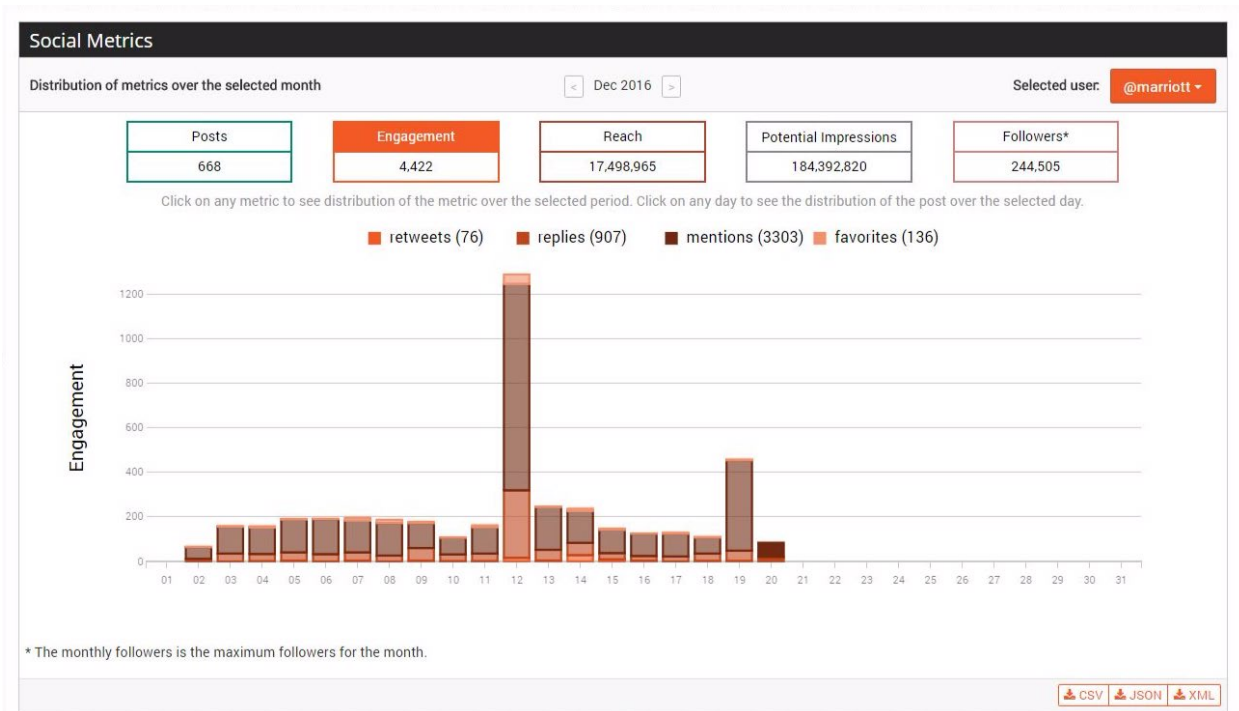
Social Metrics

Distribution of metrics over the selected month

< Dec 2016 >

Selected user: @marriott ▾

| Posts | Engagement | Reach | Potential Impressions | Followers* |
|---|---|---|---|---|
| 668 | 4,422 | 17,498,965 | 184,392,820 | 244,505 |

Click on any metric to see distribution of the metric over the selected period. Click on any day to see the distribution of the post over the selected day.

retweets (76) replies (907) mentions (3303) favorites (136)

1200
1000
800
600
400
200
0

Engagement

01 02 03 04 05 06 07 08 09 10 11 12 13 14 15 16 17 18 19 20 21 22 23 24 25 26 27 28 29 30 31

* The monthly followers is the maximum followers for the month.

CSV JSON XML